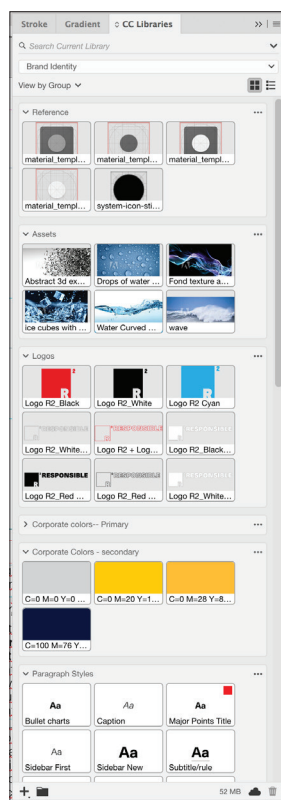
Stroke Gradient CC Libraries >>

Search Current Library

Brand Identity

View by Group

Reference

material_templ...
material_templ...
material_templ...
material_templ...
system-icon-sti...

Assets

Abstract 3d ex...
Drops of water ...
Fond texture a...
ice cubes with ...
Water Curved ...
wave

Logos

R 2
Logo R2_Black
R 2
Logo R2_White
R 2
Logo R2 Cyan
RESPONSIBLE
Logo R2_White...
RESPONSIBLE
Logo R2 + Log...
RESPONSIBLE
Logo R2_Black...
RESPONSIBLE
Logo R2_Red ...
RESPONSIBLE
Logo R2_Red ...
RESPONSIBLE
Logo R2_White...

Corporate colors-- Primary

Corporate Colors - secondary

C=0 M=0 Y=0 ...
C=0 M=20 Y=1...
C=0 M=28 Y=8...
C=100 M=76 Y...

Paragraph Styles

Aa
Bullet charts
Aa
Caption
Aa
Major Points Title
Aa
Sidebar First
Aa
Sidebar New
Aa
Subtitle/rule

52 MB